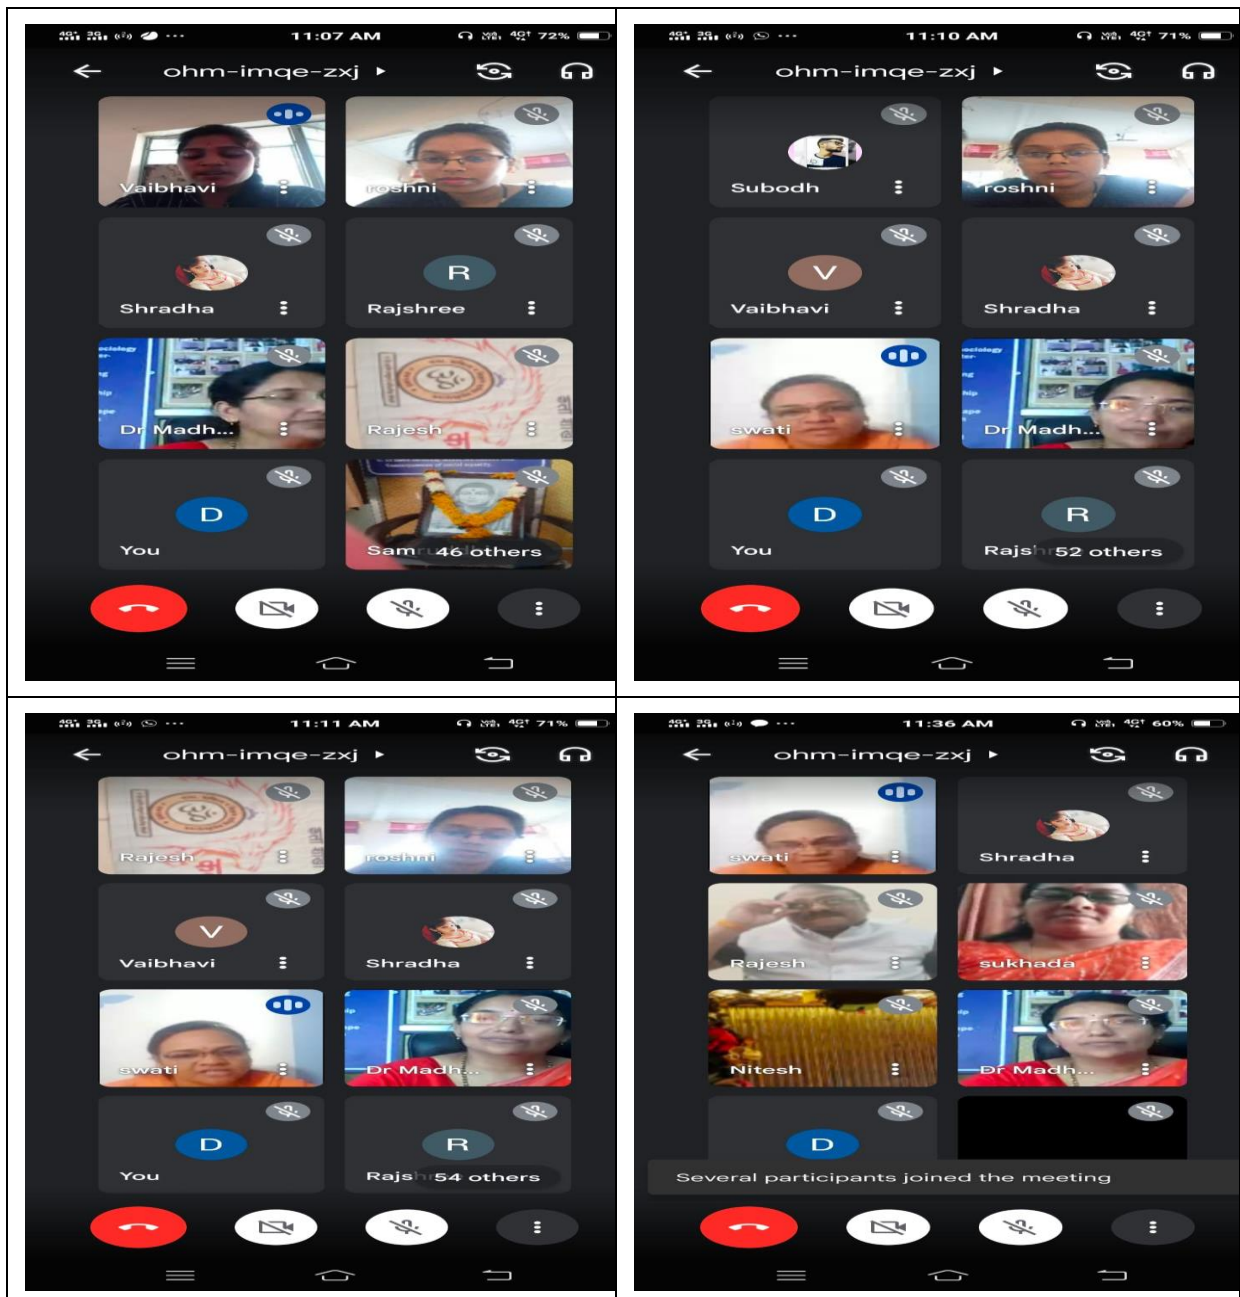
11:07 AM 72%

ohm-imqe-zxj

Vaibhavi
roshni
Shradha
R
Rajshree
Dr Madh...
Rajesh
D
You
Sam 46 others

11:10 AM 71%

ohm-imqe-zxj

Subodh
roshni
V
Vaibhavi
Shradha
swati
Dr Madh...
D
You
R
Rajs 52 others

11:11 AM 71%

ohm-imqe-zxj

Rajesh
roshni
V
Vaibhavi
Shradha
swati
Dr Madh...
D
You
R
Rajs 54 others

11:36 AM 60%

ohm-imqe-zxj

swati
Shradha
Rajesh
sukhada
Nitesh
Dr Madh...
D
Several participants joined the meeting